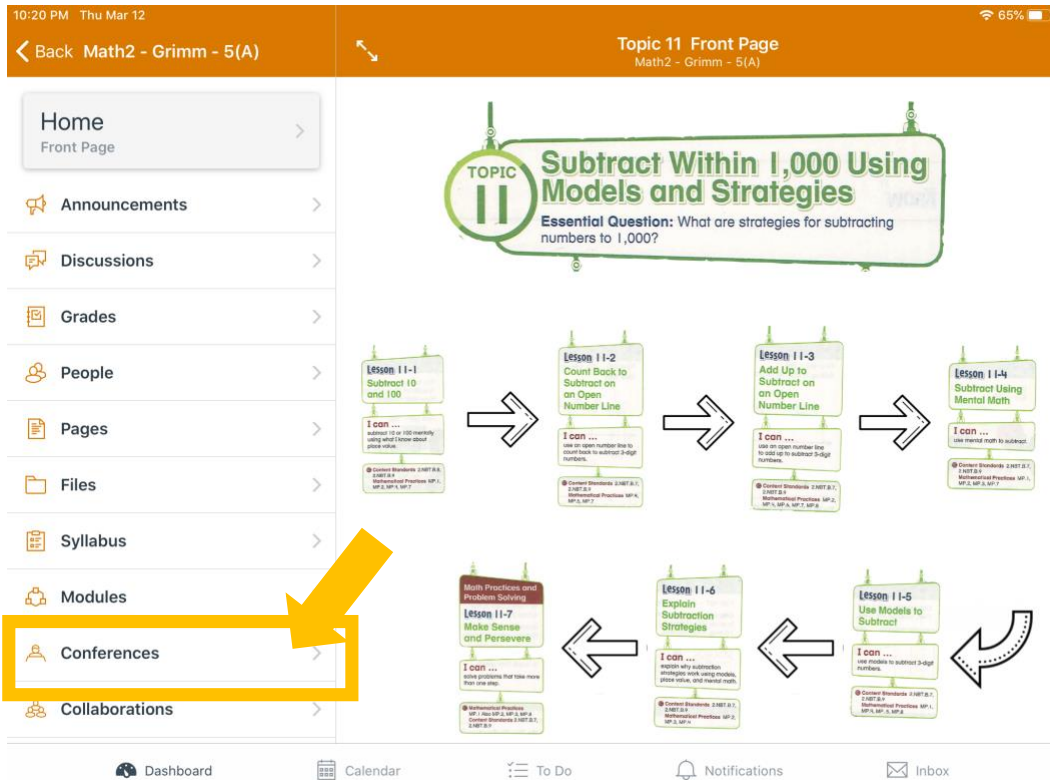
10:20 PM Thu Mar 12

65%

Back Math2 - Grimm - 5(A)

Topic 11 Front Page
Math2 - Grimm - 5(A)

Home
Front Page

Announcements

Discussions

Grades

People

Pages

Files

Syllabus

Modules

Conferences

Collaborations

TOPIC 11

Subtract Within 1,000 Using Models and Strategies

Essential Question: What are strategies for subtracting numbers to 1,000?

Lesson 11-1
Subtract 10 and 100

I can ...
subtract 10 or 100 mentally using what I know about place value.

Content Standards 2.NBT.B.8, 2.NBT.B.9 Mathematical Practices MP.1, MP.2, MP.3, MP.7

Lesson 11-2
Count Back to Subtract on an Open Number Line

I can ...
use an open number line to count back to subtract 3-digit numbers.

Content Standards 2.NBT.B.7, 2.NBT.B.9 Mathematical Practices MP.4, MP.5, MP.7

Lesson 11-3
Add Up to Subtract on an Open Number Line

I can ...
use an open number line to add up to subtract 3-digit numbers.

Content Standards 2.NBT.B.7, 2.NBT.B.9 Mathematical Practices MP.2, MP.4, MP.5, MP.7, MP.8

Lesson 11-4
Subtract Using Mental Math

I can ...
use mental math to subtract.

Content Standards 2.NBT.B.7, 2.NBT.B.9 Mathematical Practices MP.1, MP.2, MP.3, MP.7

Math Practices and Problem Solving
Lesson 11-7
Make Sense and Persevere

I can ...
solve problems that take more than one step.

Mathematical Practices MP.1 Also MP.2, MP.6 Content Standards 2.NBT.B.7, 2.NBT.B.9

Lesson 11-6
Explain Subtraction Strategies

I can ...
explain why subtraction strategies work using models, place value, and mental math.

Content Standards 2.NBT.B.7, 2.NBT.B.9 Mathematical Practices MP.3, MP.7, MP.8

Lesson 11-5
Use Models to Subtract

I can ...
use models to subtract 3-digit numbers.

Content Standards 2.NBT.B.7, 2.NBT.B.9 Mathematical Practices MP.1, MP.3, MP.5, MP.8

Dashboard
Calendar
To Do
Notifications
Inbox